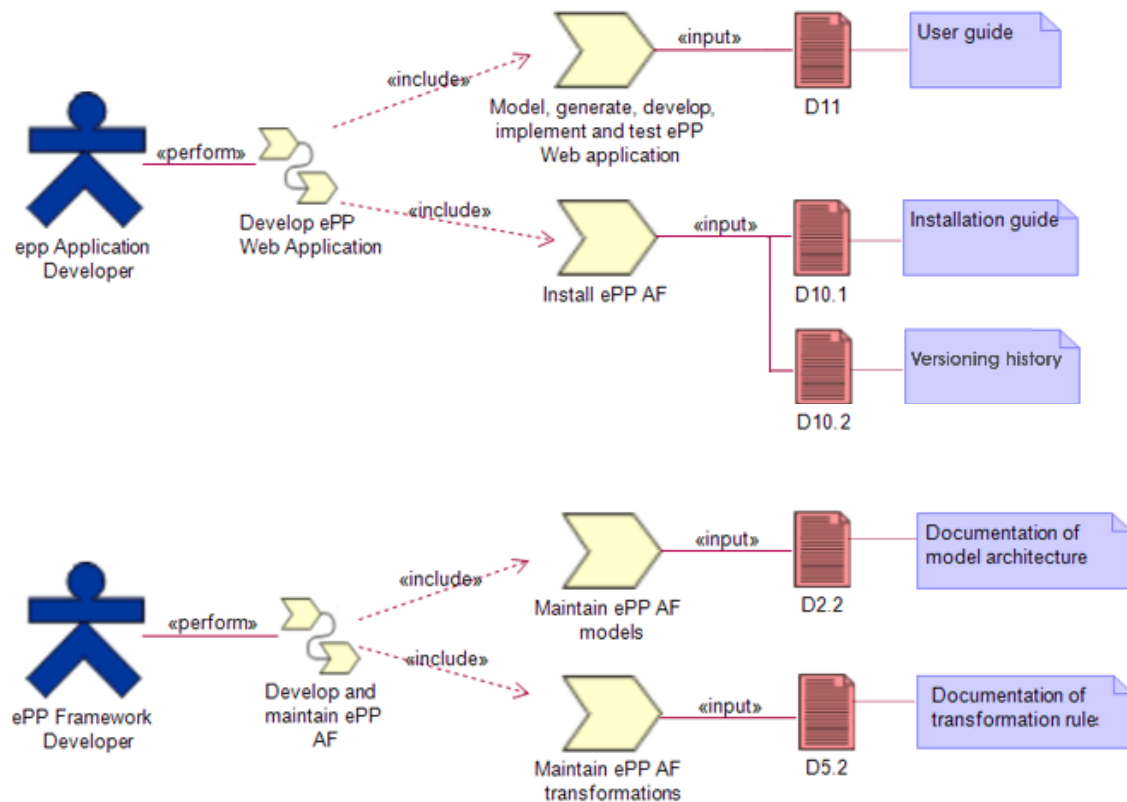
«include»

Model, generate, develop, implement and test ePP Web application

«input»

D11

User guide

«perform»

epp Application Developer

Develop ePP Web Application

«include»

Install ePP AF

«input»

D10.1

Installation guide

D10.2

Versioning history

«include»

Maintain ePP AF models

«input»

D2.2

Documentation of model architecture

«perform»

ePP Framework Developer

Develop and maintain ePP AF

«include»

Maintain ePP AF transformations

«input»

D5.2

Documentation of transformation rule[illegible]